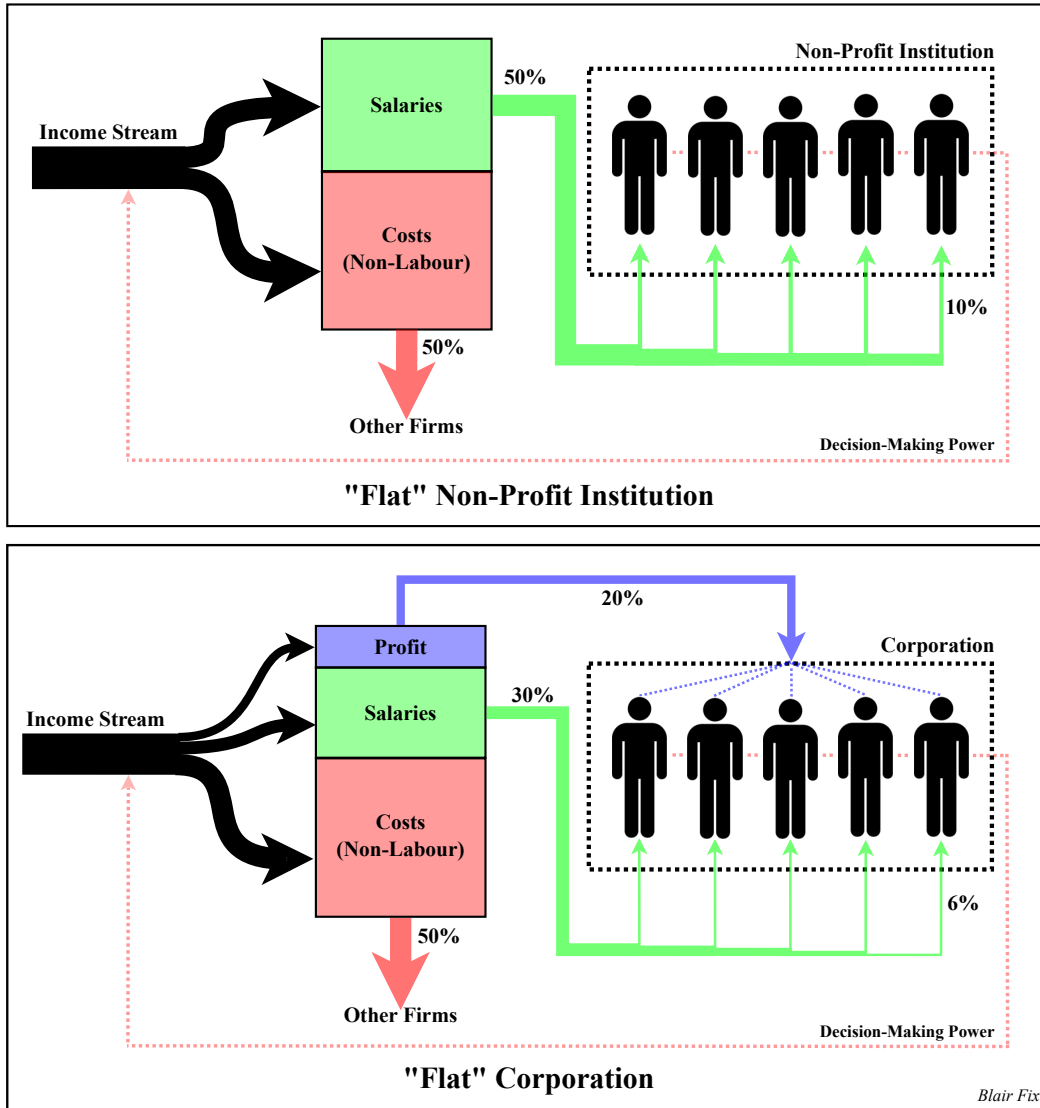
Non-Profit Institution

Income Stream

Salaries

50%

Costs (Non-Labour)

10%

50%

Other Firms

Decision-Making Power

"Flat" Non-Profit Institution

20%

Profit

Corporation

Income Stream

Salaries

30%

Costs (Non-Labour)

6%

50%

Other Firms

Decision-Making Power

"Flat" Corporation

Blair Fix